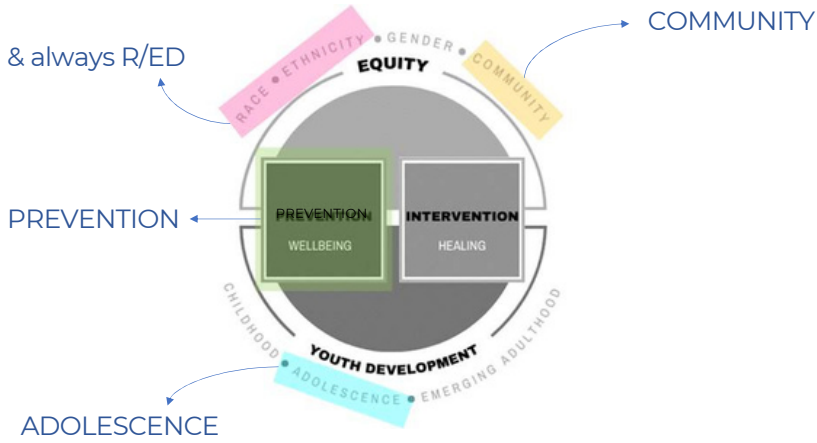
& always R/ED

RACE • ETHNICITY • GENDER • COMMUNITY

COMMUNITY

EQUITY

PREVENTION

PREVENTION
WELLBEING

INTERVENTION
HEALING

CHILDHOOD • ADOLESCENCE • EMERGING ADULTHOOD

YOUTH DEVELOPMENT

ADOLESCENCE